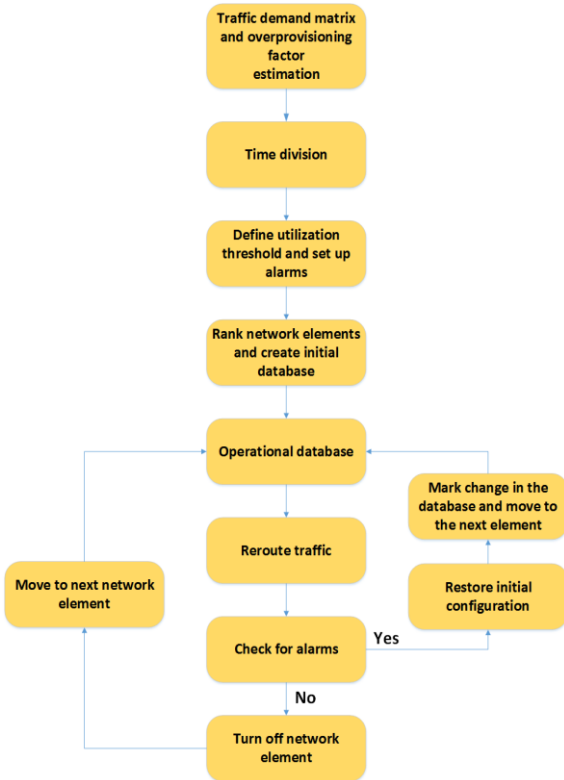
Traffic demand matrix and overprovisioning factor estimation

Time division

Define utilization threshold and set up alarms

Rank network elements and create initial database

Operational database

Mark change in the database and move to the next element

Reroute traffic

Move to next network element

Restore initial configuration

Check for alarms

Yes

No

Turn off network element